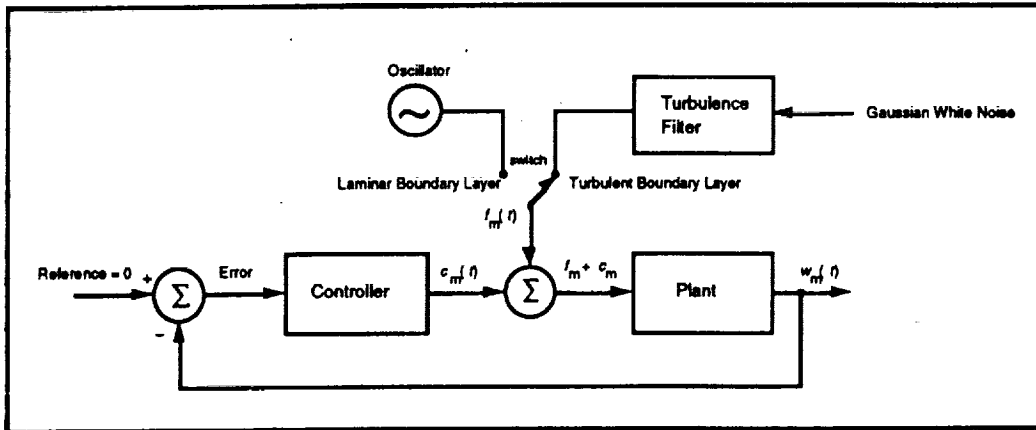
Oscillator

Turbulence Filter

Gaussian White Noise

switch

Laminar Boundary Layer

Turbulent Boundary Layer

$f_m(t)$

Reference = 0

+

$\Sigma$

-

Error

Controller

$c_m(t)$

$\Sigma$

$f_m + c_m$

Plant

$w_m(t)$